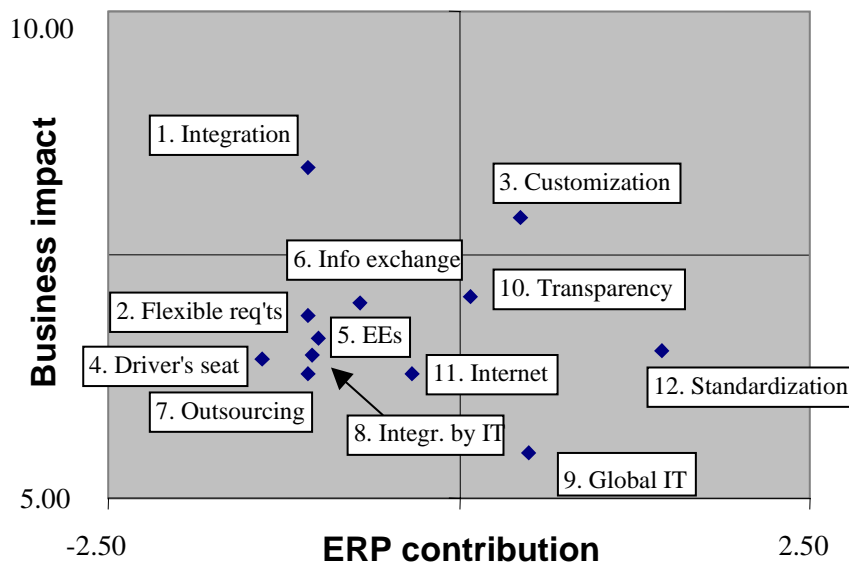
10.00

5.00

-2.50

2.50

Business impact

ERP contribution

1. Integration

3. Customization

6. Info exchange

10. Transparency

2. Flexible req'ts

5. EEs

4. Driver's seat

11. Internet

12. Standardization

7. Outsourcing

8. Integr. by IT

9. Global IT